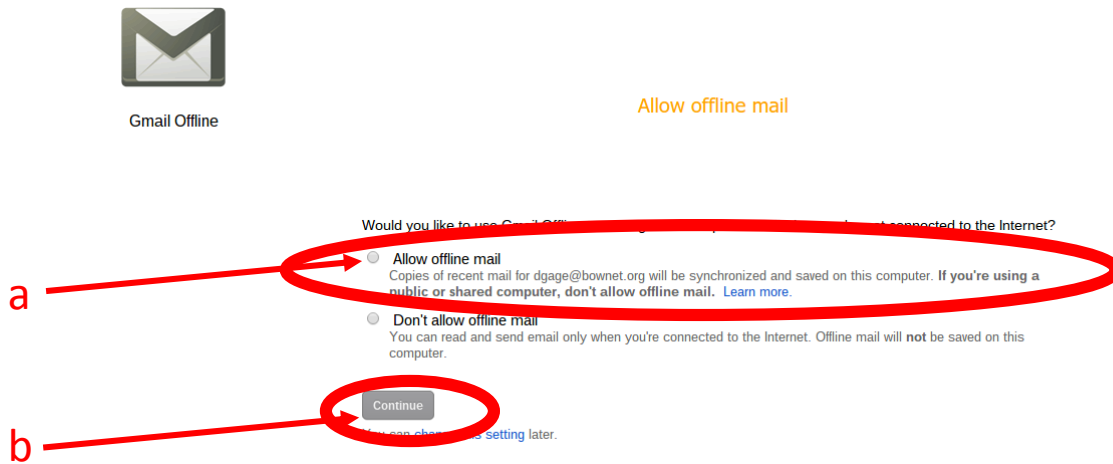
Gmail Offline

Allow offline mail

Would you like to use Gmail Offli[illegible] connected to the Internet?

Allow offline mail
Copies of recent mail for dgage@bownet.org will be synchronized and saved on this computer. **If you're using a public or shared computer, don't allow offline mail.** Learn more.

Don't allow offline mail
You can read and send email only when you're connected to the Internet. Offline mail will **not** be saved on this computer.

Continue

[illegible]ou can chan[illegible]s setting later.

a

b